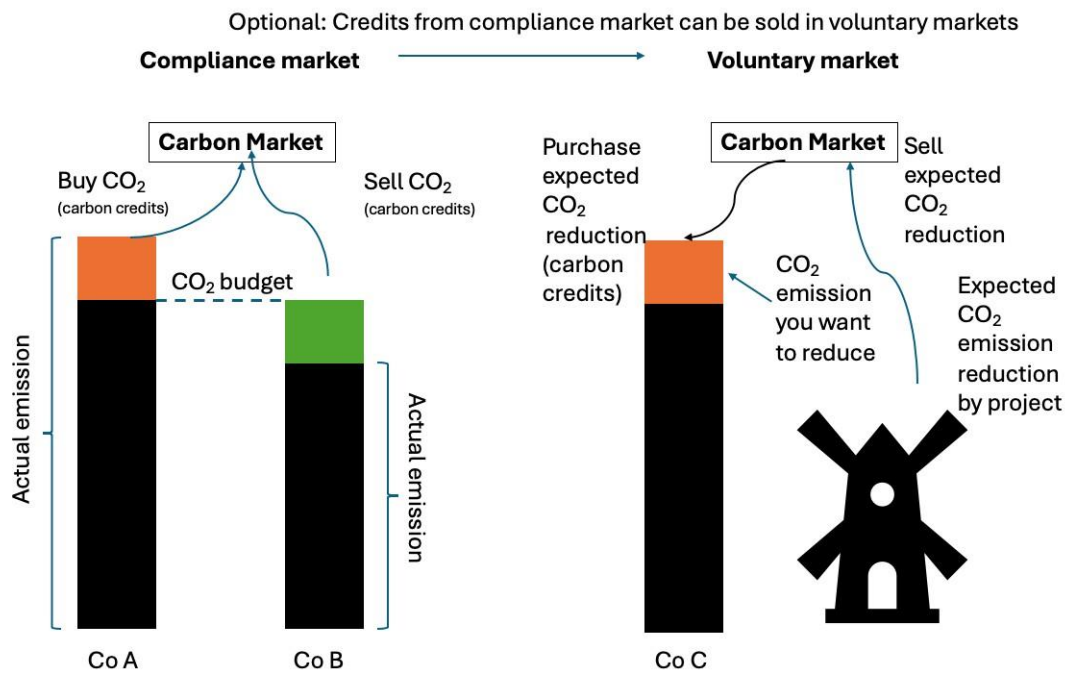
Optional: Credits from compliance market can be sold in voluntary markets

Compliance market

Voluntary market

Carbon Market

Buy $CO_2$
(carbon credits)

Sell $CO_2$
(carbon credits)

$CO_2$ budget

Actual emission

Actual emission

Co A

Co B

Carbon Market

Purchase expected $CO_2$ reduction (carbon credits)

Sell expected $CO_2$ reduction

$CO_2$ emission you want to reduce

Expected $CO_2$ emission reduction by project

Co C